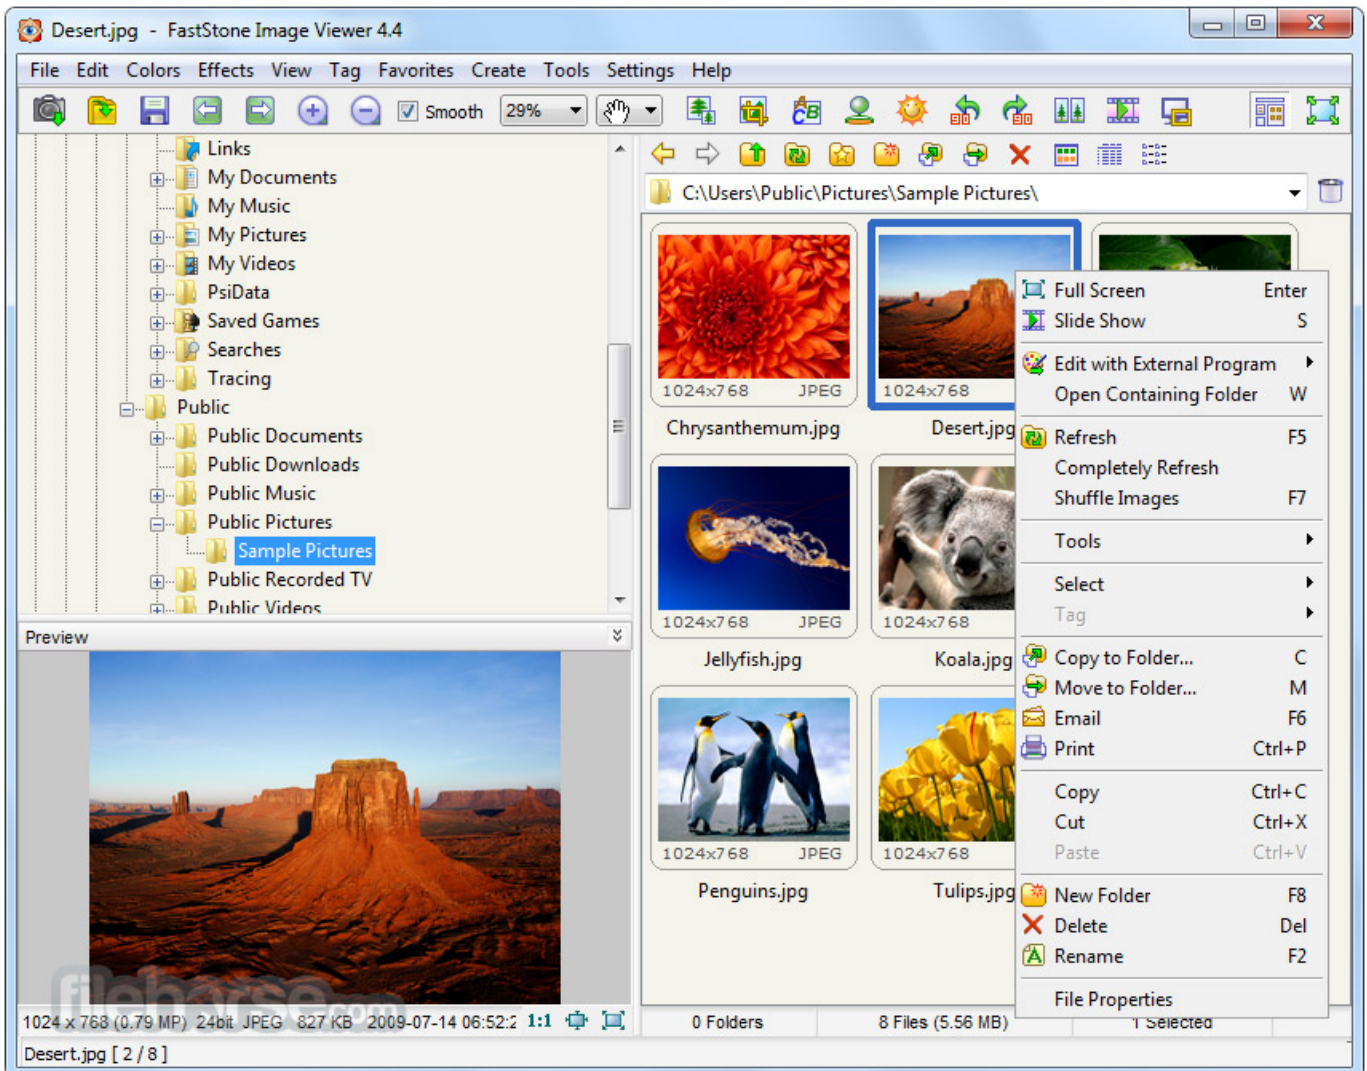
Desert.jpg - FastStone Image Viewer 4.4

File Edit Colors Effects View Tag Favorites Create Tools Settings Help

Smooth 29%

Links
My Documents
My Music
My Pictures
My Videos
PsiData
Saved Games
Searches
Tracing
Public
Public Documents
Public Downloads
Public Music
Public Pictures
Sample Pictures
Public Recorded TV
Public Videos

Preview

C:\Users\Public\Pictures\Sample Pictures\

1024x768 JPEG
Chrysanthemum.jpg
1024x768
Desert.jpg
1024x768 JPEG
Jellyfish.jpg
1024x768
Koala.jpg
1024x768 JPEG
Penguins.jpg
1024x768
Tulips.jpg

| | |
|---|---|
| Full Screen | Enter |
| Slide Show | S |
| Edit with External Program | |
| Open Containing Folder | W |
| Refresh | F5 |
| Completely Refresh | |
| Shuffle Images | F7 |
| Tools | |
| Select | |
| Tag | |
| Copy to Folder... | C |
| Move to Folder... | M |
| Email | F6 |
| Print | Ctrl+P |
| Copy | Ctrl+C |
| Cut | Ctrl+X |
| Paste | Ctrl+V |
| New Folder | F8 |
| Delete | Del |
| Rename | F2 |
| File Properties | |

filehorse.com

1024 x 768 (0.79 MP) 24bit JPEG 827 KB 2009-07-14 06:52:2 1:1
0 Folders 8 Files (5.56 MB) 1 Selected
Desert.jpg [ 2 / 8 ]